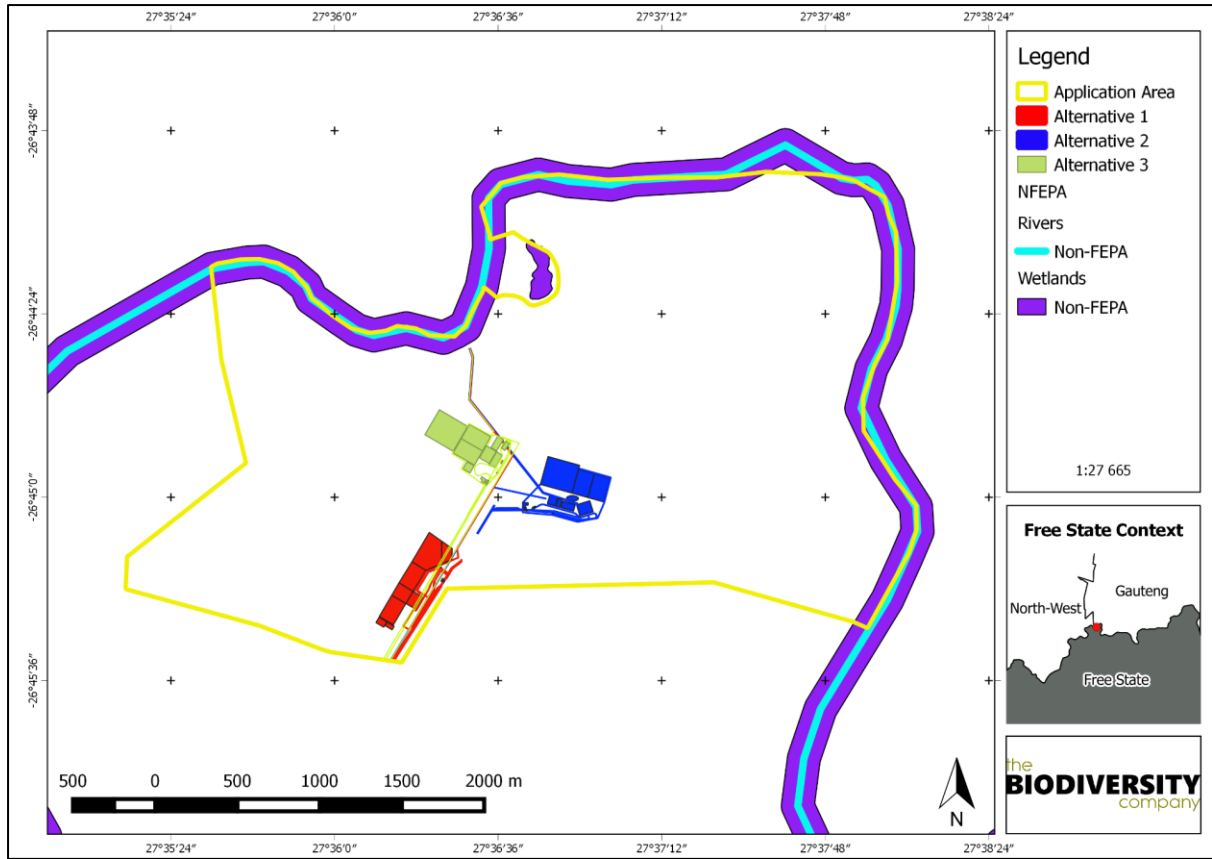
27°35′24″ 27°36′0″ 27°36′36″ 27°37′12″ 27°37′48″ 27°38′24″

-26°43′48″
-26°44′24″
-26°45′0″
-26°45′36″

Legend
Application Area
Alternative 1
Alternative 2
Alternative 3
NFEPA
Rivers
Non-FEPA
Wetlands
Non-FEPA

1:27 665

Free State Context
Gauteng
North-West
Free State

500 0 500 1000 1500 2000 m

N

the BIODIVERSITY company

27°35′24″ 27°36′0″ 27°36′36″ 27°37′12″ 27°37′48″ 27°38′24″